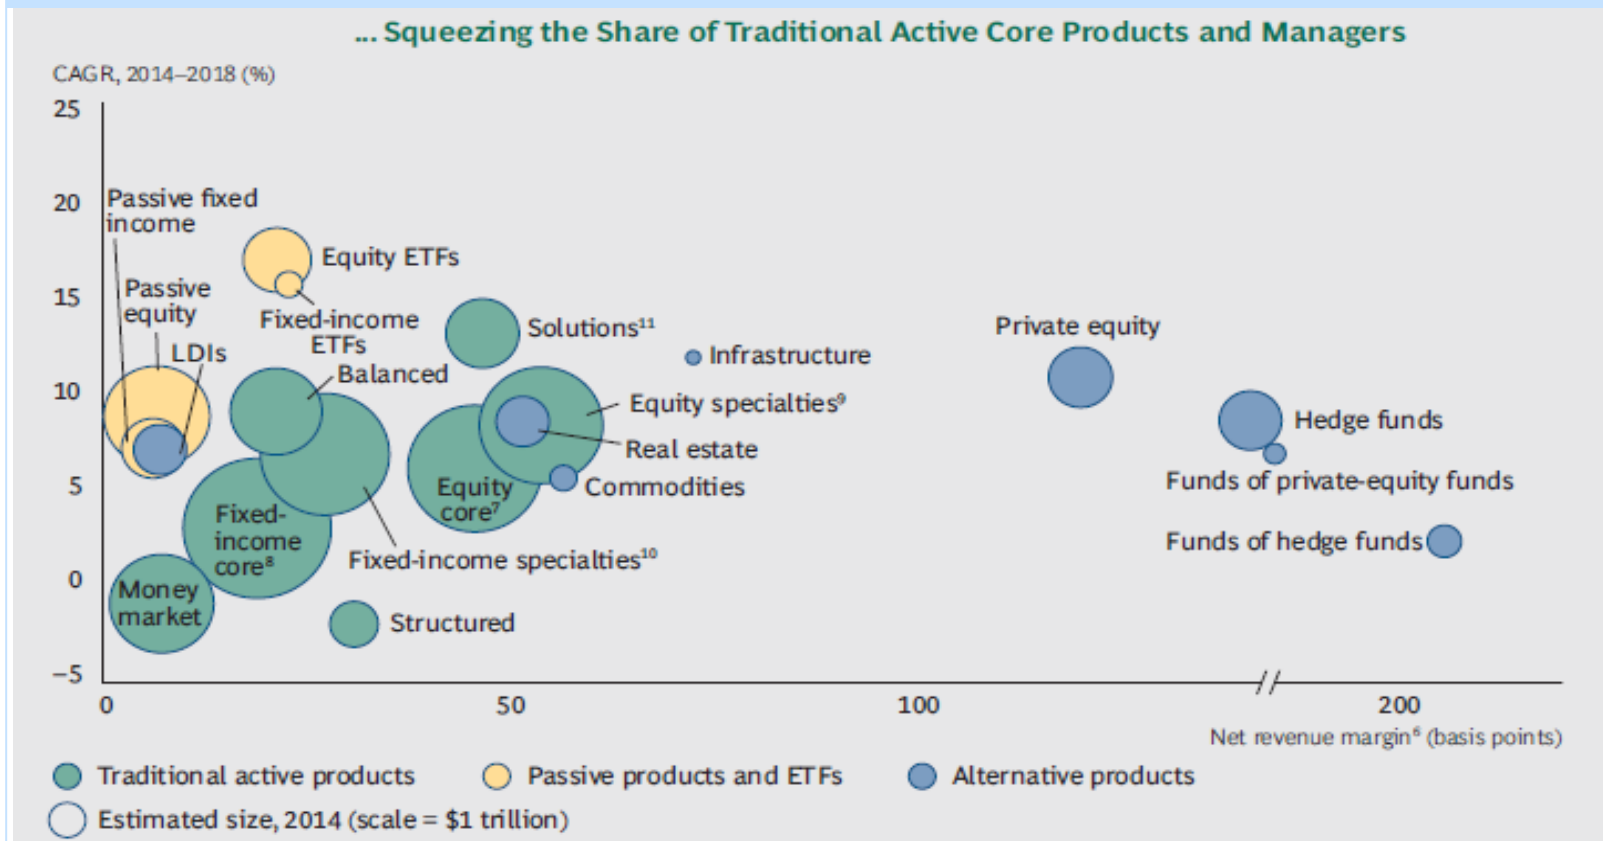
... Squeezing the Share of Traditional Active Core Products and Managers

CAGR, 2014–2018 (%)

25
20
15
10
5
0
–5

Passive fixed income
Passive equity
LDIs
Equity ETFs
Fixed-income ETFs
Balanced
Solutions$^{11}$
Infrastructure
Private equity
Equity specialties$^{9}$
Real estate
Hedge funds
Commodities
Equity core$^{7}$
Funds of private-equity funds
Fixed-income core$^{8}$
Fixed-income specialties$^{10}$
Funds of hedge funds
Money market
Structured

0
50
100
200
Net revenue margin$^{6}$ (basis points)

Traditional active products
Passive products and ETFs
Alternative products
Estimated size, 2014 (scale = $1 trillion)